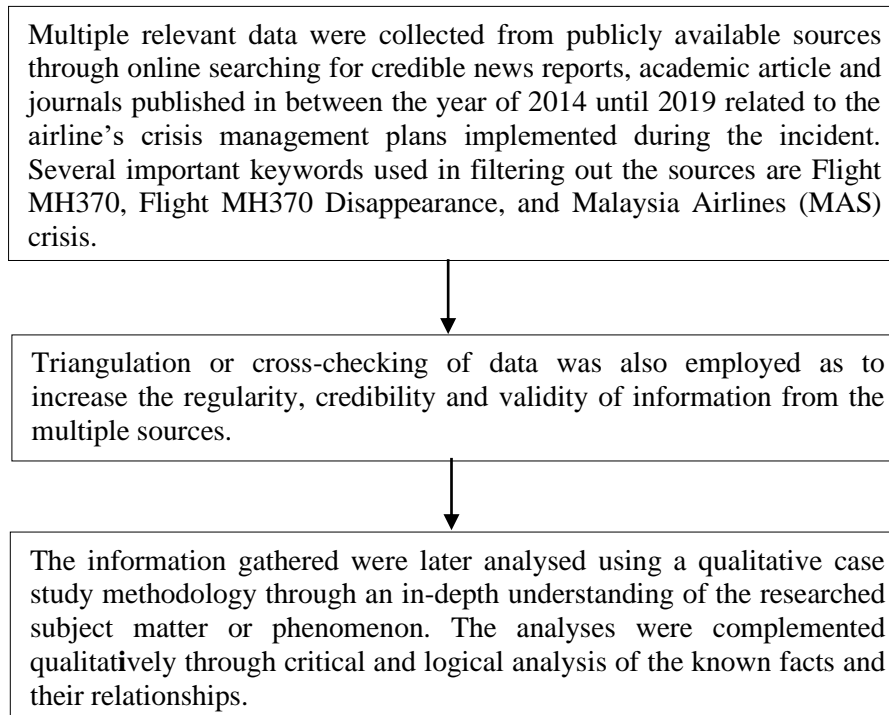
Multiple relevant data were collected from publicly available sources through online searching for credible news reports, academic article and journals published in between the year of 2014 until 2019 related to the airline’s crisis management plans implemented during the incident. Several important keywords used in filtering out the sources are Flight MH370, Flight MH370 Disappearance, and Malaysia Airlines (MAS) crisis.

Triangulation or cross-checking of data was also employed as to increase the regularity, credibility and validity of information from the multiple sources.

The information gathered were later analysed using a qualitative case study methodology through an in-depth understanding of the researched subject matter or phenomenon. The analyses were complemented qualitatively through critical and logical analysis of the known facts and their relationships.